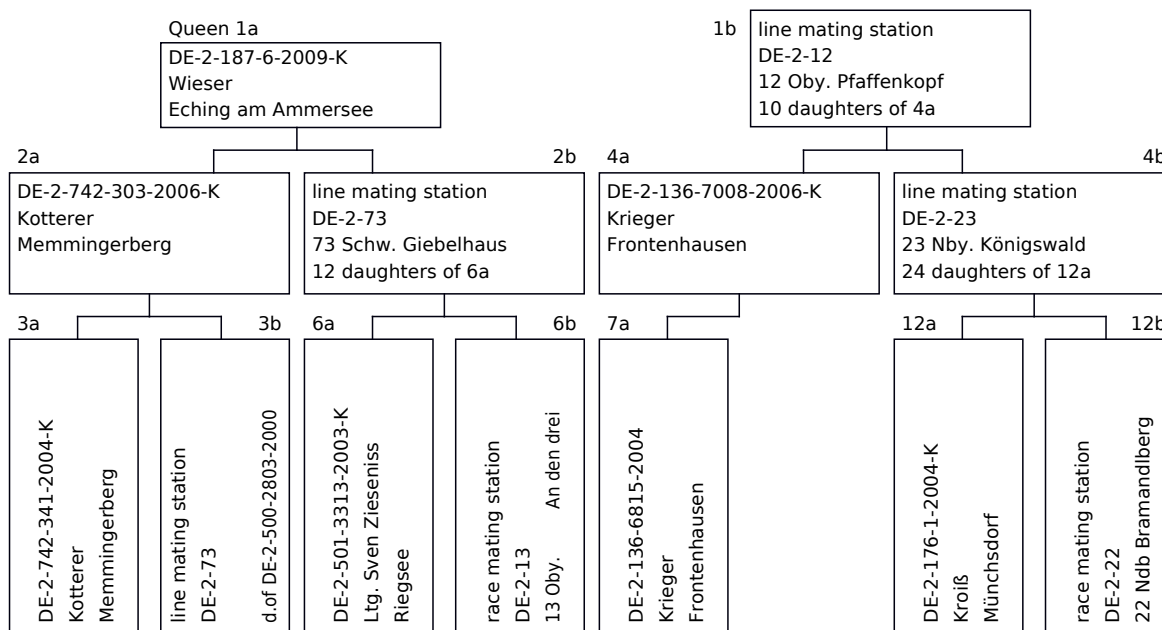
Queen 1a
DE-2-187-6-2009-K
Wieser
Eching am Ammersee

1b
line mating station
DE-2-12
12 Oby. Pfaffenkopf
10 daughters of 4a

2a
DE-2-742-303-2006-K
Kotterer
Memmingerberg

2b
line mating station
DE-2-73
73 Schw. Giebelhaus
12 daughters of 6a

4a
DE-2-136-7008-2006-K
Krieger
Frontenhausen

4b
line mating station
DE-2-23
23 Nby. Königswald
24 daughters of 12a

3a
DE-2-742-341-2004-K
Kotterer
Memmingerberg

3b
line mating station
DE-2-73
d.of DE-2-500-2803-2000

6a
DE-2-501-3313-2003-K
Ltg. Sven Zieseniss
Riegsee

6b
race mating station
DE-2-13
13 Oby.
An den drei

7a
DE-2-136-6815-2004
Krieger
Frontenhausen

12a
DE-2-176-1-2004-K
Kroiß
Münchsdorf

12b
race mating station
DE-2-22
22 Ndb Bramandlberg